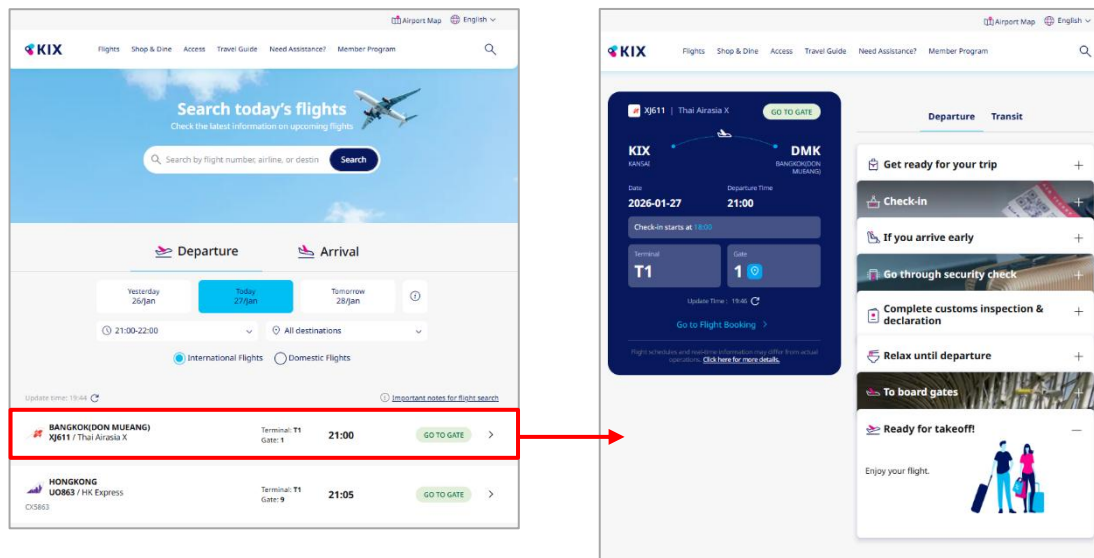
Airport Map English

KIX Flights Shop & Dine Access Travel Guide Need Assistance? Member Program

Search today's flights
Check the latest information on upcoming flights

Search by flight number, airline, or destin Search

Departure Arrival

Yesterday 26/Jan
Today 27/Jan
Tomorrow 28/Jan

21:00-22:00
All destinations

International Flights Domestic Flights

Update time: 19:44
Important notes for flight search

BANGKOK(DON MUEANG)
XJ611 / Thai Airasia X
Terminal: T1
Gate: 1
21:00
GO TO GATE

HONGKONG
UO863 / HK Express
CX5863
Terminal: T1
Gate: 9
21:05
GO TO GATE

Airport Map English

KIX Flights Shop & Dine Access Travel Guide Need Assistance? Member Program

XJ611 | Thai Airasia X GO TO GATE

KIX KANSAI
DMK BANGKOK(DON MUEANG)

Date 2026-01-27
Departure Time 21:00

Check-in starts at 18:00

Terminal T1
Gate 1

Update Time : 19:46

Go to Flight Booking

Flight schedules and real-time information may differ from actual operations. Click here for more details.

Departure Transit

Get ready for your trip
Check-in
If you arrive early
Go through security check
Complete customs inspection & declaration
Relax until departure
To board gates
Ready for takeoff!

Enjoy your flight.